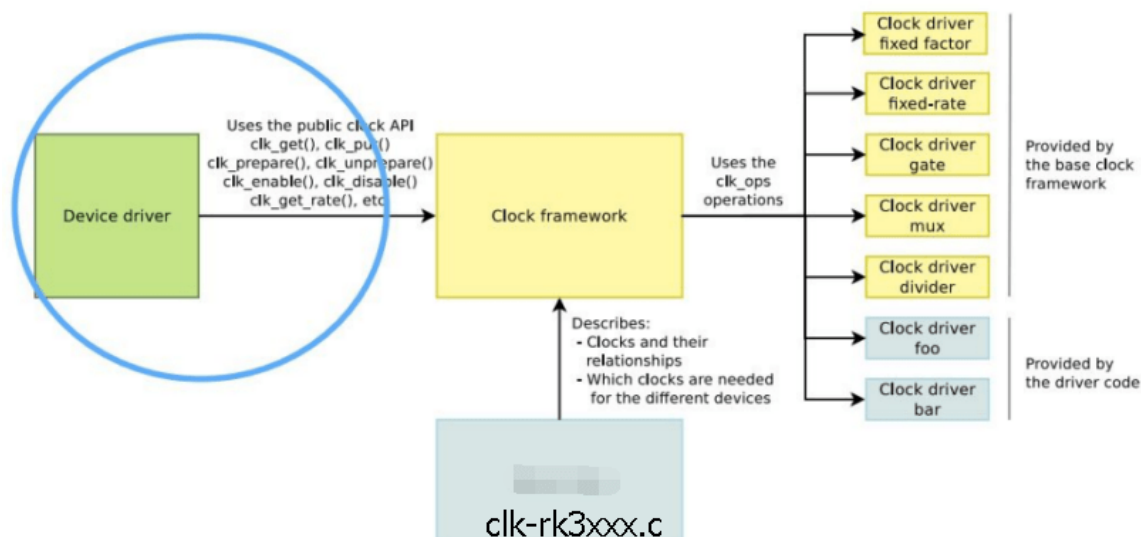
Device driver

Uses the public clock API
clk_get(), clk_put()
clk_prepare(), clk_unprepare()
clk_enable(), clk_disable()
clk_get_rate(), etc

Clock framework

Uses the clk_ops operations

Clock driver fixed factor

Clock driver fixed-rate

Clock driver gate

Clock driver mux

Clock driver divider

Provided by the base clock framework

Clock driver foo

Clock driver bar

Provided by the driver code

Describes:
- Clocks and their relationships
- Which clocks are needed for the different devices

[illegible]

clk-rk3xxx.c